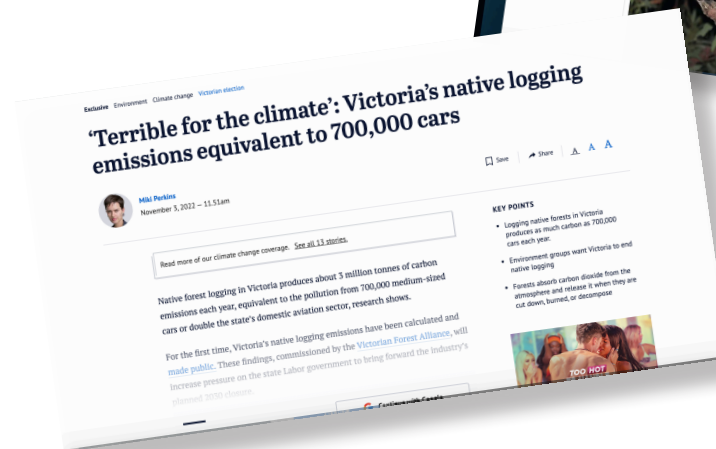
Exclusive Environment Climate change Victorian election

‘Terrible for the climate’: Victoria’s native logging emissions equivalent to 700,000 cars

Save Share A A A

Miki Perkins
November 3, 2022 — 11.51am

Read more of our climate change coverage. See all 13 stories.

Native forest logging in Victoria produces about 3 million tonnes of carbon emissions each year, equivalent to the pollution from 700,000 medium-sized cars or double the state’s domestic aviation sector, research shows.

For the first time, Victoria’s native logging emissions have been calculated and made public. These findings, commissioned by the Victorian Forest Alliance, will increase pressure on the state Labor government to bring forward the industry’s planned 2030 closure.

KEY POINTS

• Logging native forests in Victoria produces as much carbon as 700,000 cars each year.

• Environment groups want Victoria to end native logging

• Forests absorb carbon dioxide from the atmosphere and release it when they are cut down, burned, or decompose

TOO HOT

Continue with Google